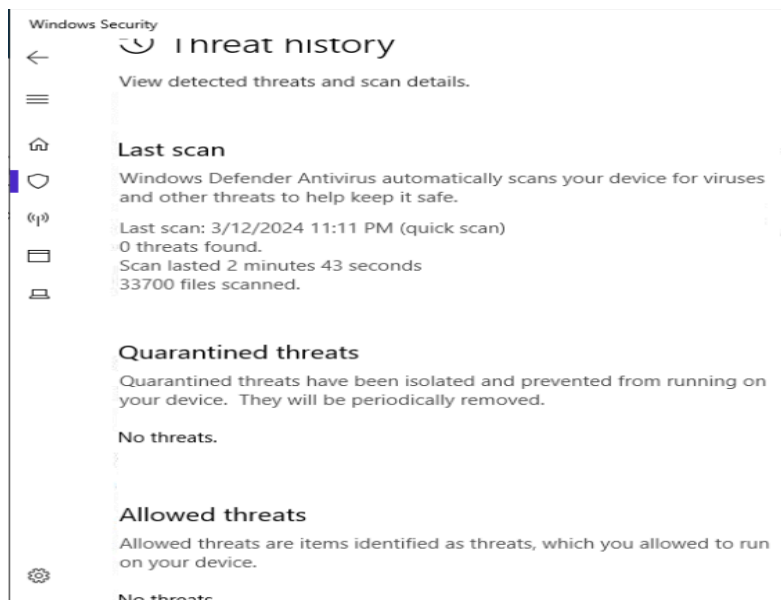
Windows Security

Threat history

View detected threats and scan details.

Last scan

Windows Defender Antivirus automatically scans your device for viruses and other threats to help keep it safe.

Last scan: 3/12/2024 11:11 PM (quick scan)
0 threats found.
Scan lasted 2 minutes 43 seconds
33700 files scanned.

Quarantined threats

Quarantined threats have been isolated and prevented from running on your device. They will be periodically removed.

No threats.

Allowed threats

Allowed threats are items identified as threats, which you allowed to run on your device.

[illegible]